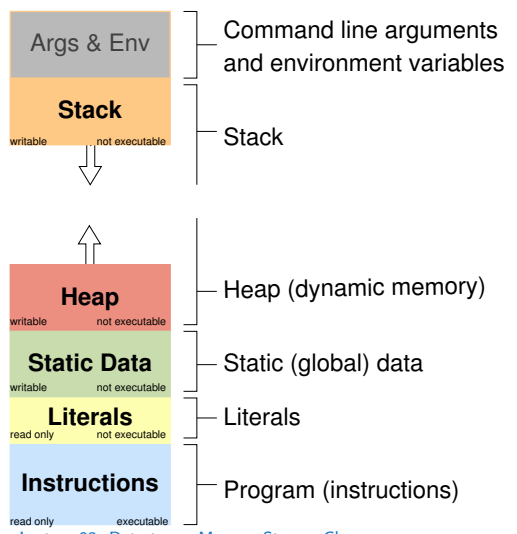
Args & Env

Command line arguments and environment variables

Stack

writable not executable

Stack

Heap

writable not executable

Heap (dynamic memory)

Static Data

writable not executable

Static (global) data

Literals

read only not executable

Literals

Instructions

read only executable

Program (instructions)

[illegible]